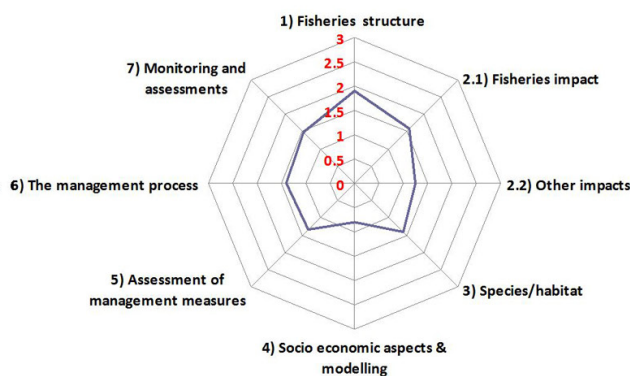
1) Fisheries structure

3
2.5
2
1.5
1
0.5
0

2.1) Fisheries impact

2.2) Other impacts

3) Species/habitat

4) Socio economic aspects & modelling

5) Assessment of management measures

6) The management process

7) Monitoring and assessments